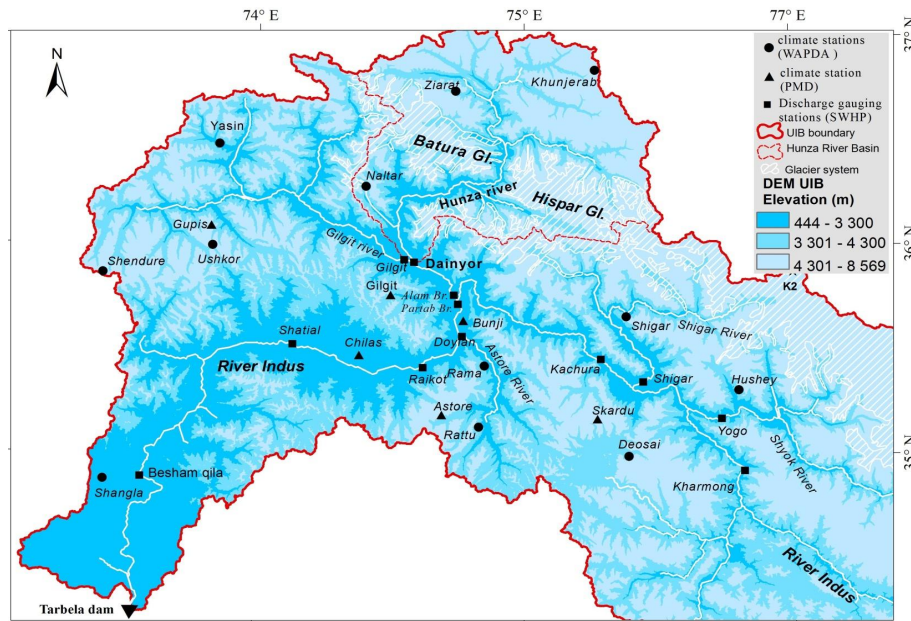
74° E
75° E
77° E
37° N
36° N
35° N
N

climate stations (WAPDA)
climate station (PMD)
Discharge gauging stations (SWHP)
UIB boundary
Hunza River Basin
Glacier system
DEM UIB Elevation (m)
444 - 3 300
3 301 - 4 300
4 301 - 8 569

Ziarat
Khunjerab
Yasin
Batura Gl.
Naltar
Hunza river
Hispar Gl.
Gupis
Ushkor
Shendure
Gilgit river
Gilgit
Dainyor
Gilgit
Alam Br.
Partab Br.
K2
Shigar
Shigar River
Bunji
Shatial
Chilas
Doyian
Astore River
River Indus
Raikot
Rama
Kachura
Shigar
Hushey
Astore
Skardu
Rattu
Yogo
Shyok River
Deosai
Besham qila
Shangla
Kharmong
River Indus
Tarbela dam